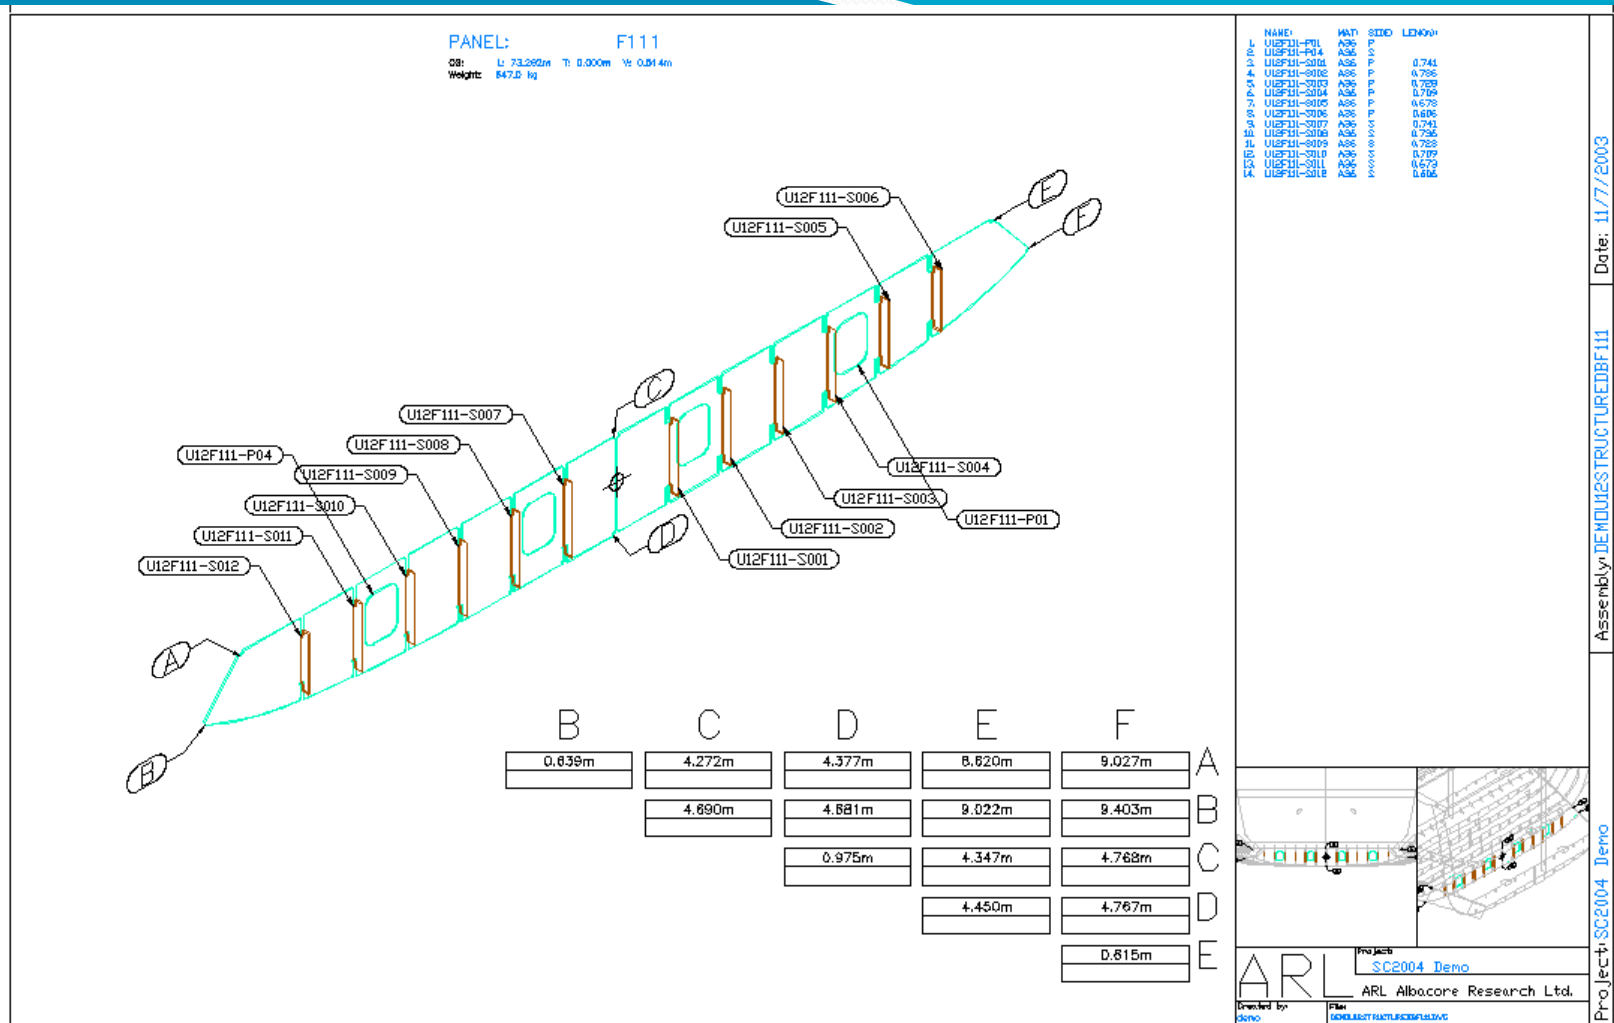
PANEL: F111
CG: L: 73.282m T: 0.000m V: 0.814m
Weight: 847.0 kg

| NAME | MAT | SIDE | LENGTH |
|---|---|---|---|
| 1. U12F111-P01 | A36 | P | |
| 2. U12F111-P04 | A36 | S | |
| 3. U12F111-S001 | A36 | P | 0.741 |
| 4. U12F111-S002 | A36 | P | 0.796 |
| 5. U12F111-S003 | A36 | P | 0.728 |
| 6. U12F111-S004 | A36 | P | 0.709 |
| 7. U12F111-S005 | A36 | P | 0.673 |
| 8. U12F111-S006 | A36 | P | 0.606 |
| 9. U12F111-S007 | A36 | S | 0.741 |
| 10. U12F111-S008 | A36 | S | 0.796 |
| 11. U12F111-S009 | A36 | S | 0.728 |
| 12. U12F111-S010 | A36 | S | 0.709 |
| 13. U12F111-S011 | A36 | S | 0.673 |
| 14. U12F111-S012 | A36 | S | 0.606 |

U12F111-S006
U12F111-S005
E
F
C
U12F111-S007
U12F111-S008
U12F111-P04
U12F111-S009
U12F111-S010
U12F111-S011
U12F111-S012
U12F111-S004
U12F111-S003
U12F111-P01
U12F111-S002
U12F111-S001
D
A
B

| | B | C | D | E | F |
|---|---|---|---|---|---|
| A | 0.639m | 4.272m | 4.377m | 8.620m | 9.027m |
| B | | 4.690m | 4.681m | 9.022m | 9.403m |
| C | | | 0.975m | 4.347m | 4.768m |
| D | | | | 4.450m | 4.767m |
| E | | | | | 0.615m |

Date: 11/7/2003
Assembly: DEMOU12STRUCTUREDBF111
Project: SC2004 Demo

ARL
Project: SC2004 Demo
ARL Albacore Research Ltd.
Drawn by: demo
File: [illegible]